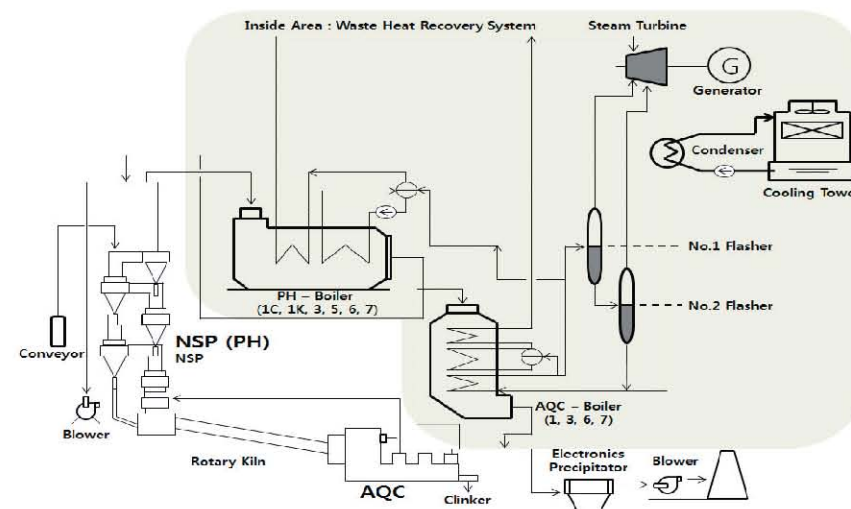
Inside Area : Waste Heat Recovery System

Steam Turbine

Generator

G

Condenser

Cooling Towe

No.1 Flasher

No.2 Flasher

PH – Boiler
(1C, 1K, 3, 5, 6, 7)

NSP (PH)
NSP

Conveyor

Blower

AQC – Boiler
(1, 3, 6, 7)

Rotary Kiln

AQC

Clinker

Electronics
Precipitator

Blower